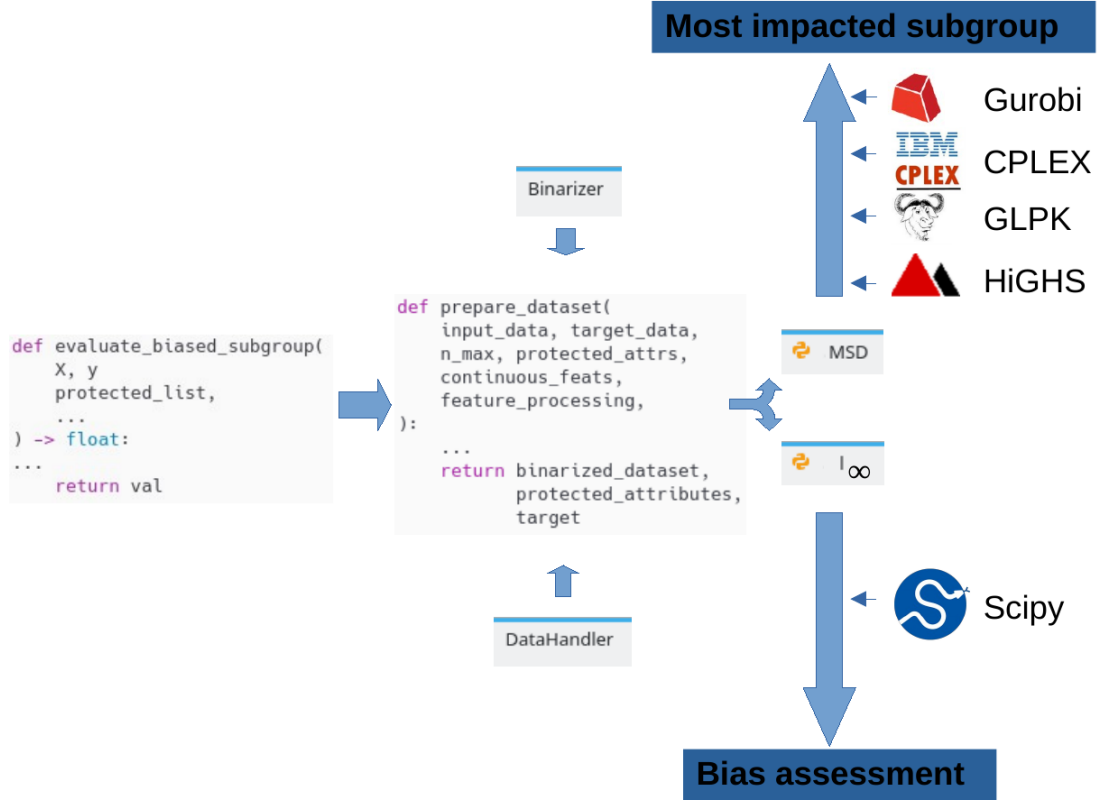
Most impacted subgroup

Gurobi

IBM CPLEX

CPLEX

GLPK

HiGHS

Binarizer

def prepare_dataset(
    input_data, target_data,
    n_max, protected_attrs,
    continuous_feats,
    feature_processing,
):
    ...
    return binarized_dataset,
           protected_attributes,
           target

MSD

$l_\infty$

def evaluate_biased_subgroup(
    X, y
    protected_list,
    ...
) -> float:
...
    return val

DataHandler

Scipy

Bias assessment